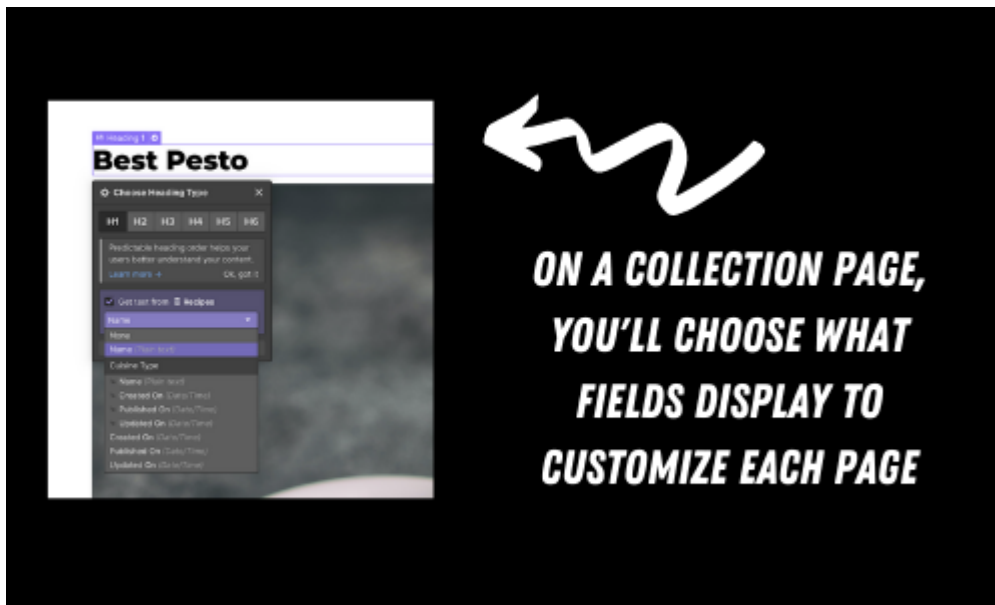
H Heading 1

Best Pesto

Choose Heading Type

H1 H2 H3 H4 H5 H6

Predictable heading order helps your users better understand your content.

Learn more → OK, got it

Get text from Recipes

Name

None

Name (Plain text)

Cuisine Type

Name (Plain text)

Created On (Date/Time)

Published On (Date/Time)

Updated On (Date/Time)

Created On (Date/Time)

Published On (Date/Time)

Updated On (Date/Time)

ON A COLLECTION PAGE, YOU'LL CHOOSE WHAT FIELDS DISPLAY TO CUSTOMIZE EACH PAGE